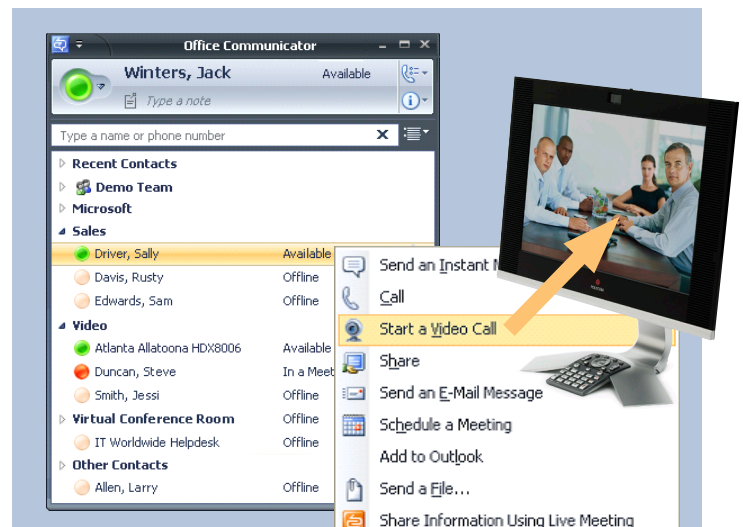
Office Communicator

Winters, Jack
Available
Type a note

Type a name or phone number

Recent Contacts
Demo Team
Microsoft
Sales
Driver, Sally Available
Davis, Rusty Offline
Edwards, Sam Offline
Video
Atlanta Allatoona HDX8006 Available
Duncan, Steve In a Meet
Smith, Jessi Offline
Virtual Conference Room Offline
IT Worldwide Helpdesk Offline
Other Contacts
Allen, Larry Offline

Send an Instant M
Call
Start a Video Call
Share
Send an E-Mail Message
Schedule a Meeting
Add to Outlook
Send a File...
Share Information Using Live Meeting